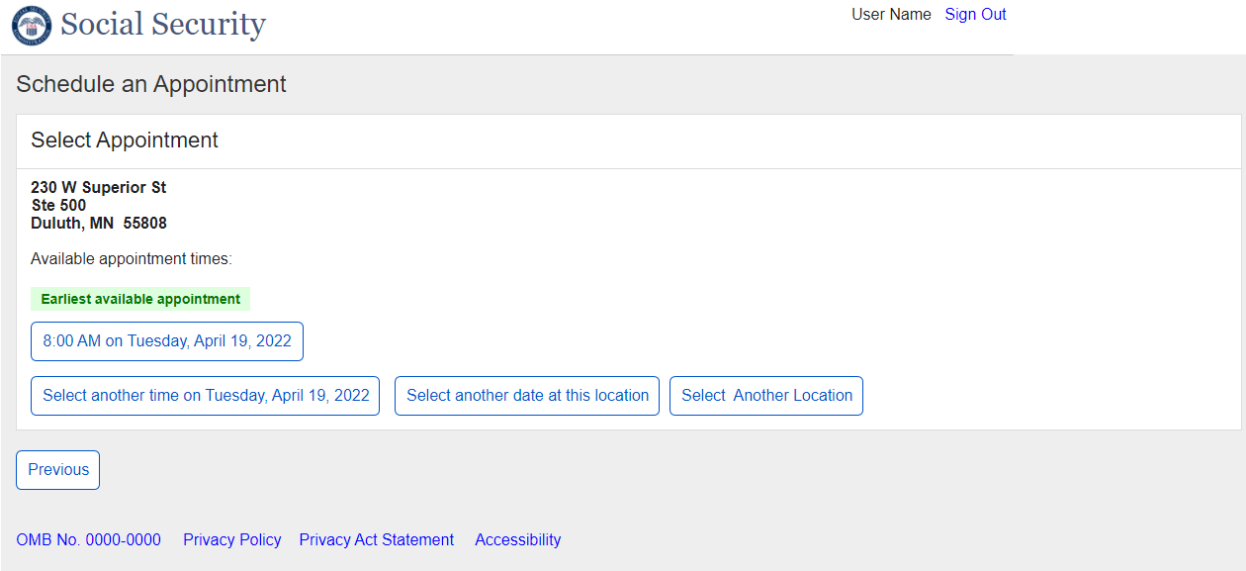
Social Security

User Name Sign Out

Schedule an Appointment

Select Appointment

230 W Superior St
Ste 500
Duluth, MN 55808

Available appointment times:

Earliest available appointment

8:00 AM on Tuesday, April 19, 2022

Select another time on Tuesday, April 19, 2022 Select another date at this location Select Another Location

Previous

OMB No. 0000-0000 Privacy Policy Privacy Act Statement Accessibility